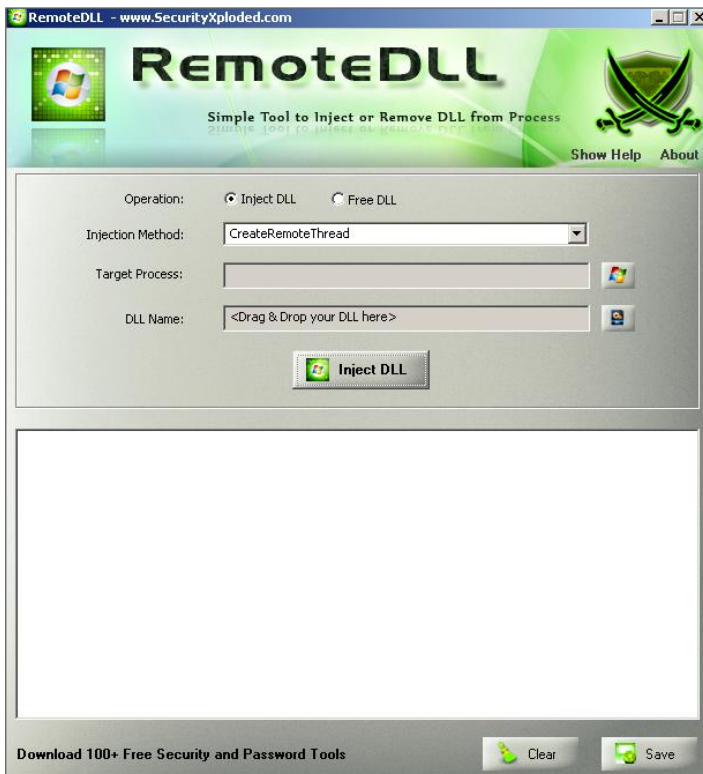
RemoteDLL - www.SecurityXploded.com

RemoteDLL

Simple Tool to Inject or Remove DLL from Process

Show Help About

Operation: Inject DLL Free DLL

Injection Method: CreateRemoteThread

Target Process:

DLL Name: <Drag & Drop your DLL here>

Inject DLL

Download 100+ Free Security and Password Tools

Clear

Save